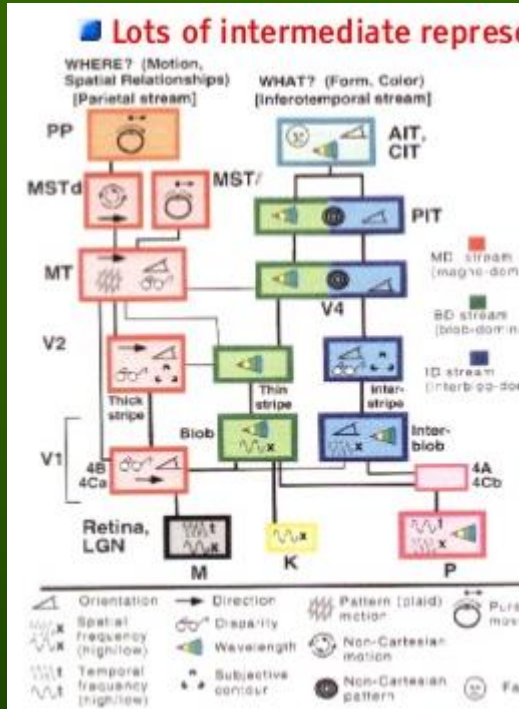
Lots of intermediate represe

WHERE? (Motion, Spatial Relationships) [Parietal stream]

WHAT? (Form, Color) [Inferotemporal stream]

PP

AIT, CIT

MSTd

MST/

PIT

MT

V4

MD stream (magno-dom

BD stream (blob-domin

ID stream (interblob-dom

V2

Thick stripe

Thin stripe

Inter-stripe

Blob

Inter-blob

V1

4B 4Ca

4A 4Cb

Retina, LGN

M

K

P

Orientation

Direction

Pattern (plaid) motion

Pure mo

Spatial frequency (high/low)

Disparity

Wavelength

Non-Cartesian motion

Temporal frequency (high/low)

Subjective contour

Non-Cartesian pattern

Fa